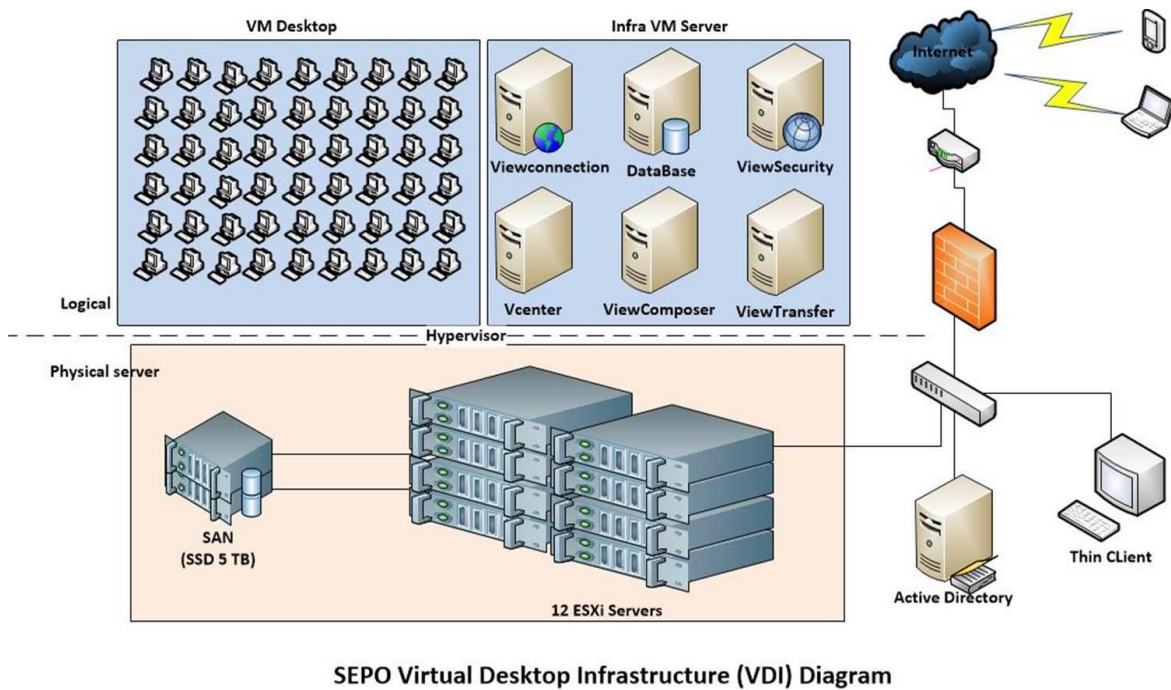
VM Desktop

Infra VM Server

Internet

Viewconnection

DataBase

ViewSecurity

Vcenter

ViewComposer

ViewTransfer

Logical

Hypervisor

Physical server

SAN
(SSD 5 TB)

12 ESXi Servers

Active Directory

Thin CLient

SEPO Virtual Desktop Infrastructure (VDI) Diagram